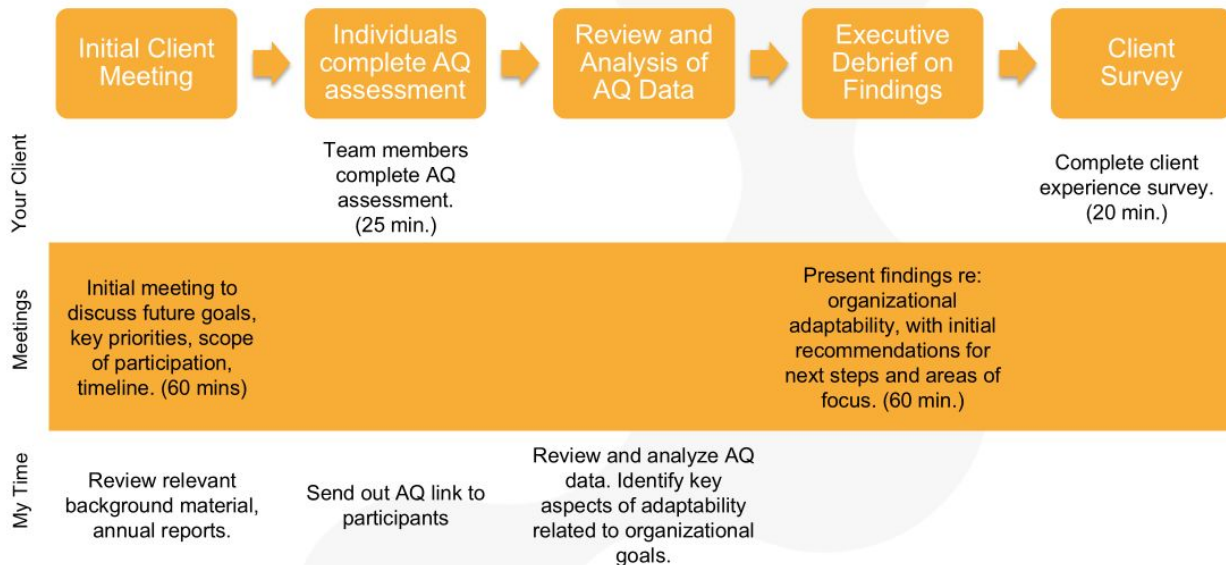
Initial Client Meeting

Individuals complete AQ assessment

Review and Analysis of AQ Data

Executive Debrief on Findings

Client Survey

Your Client

Team members complete AQ assessment. (25 min.)

Complete client experience survey. (20 min.)

Meetings

Initial meeting to discuss future goals, key priorities, scope of participation, timeline. (60 mins)

Present findings re: organizational adaptability, with initial recommendations for next steps and areas of focus. (60 min.)

My Time

Review relevant background material, annual reports.

Send out AQ link to participants

Review and analyze AQ data. Identify key aspects of adaptability related to organizational goals.